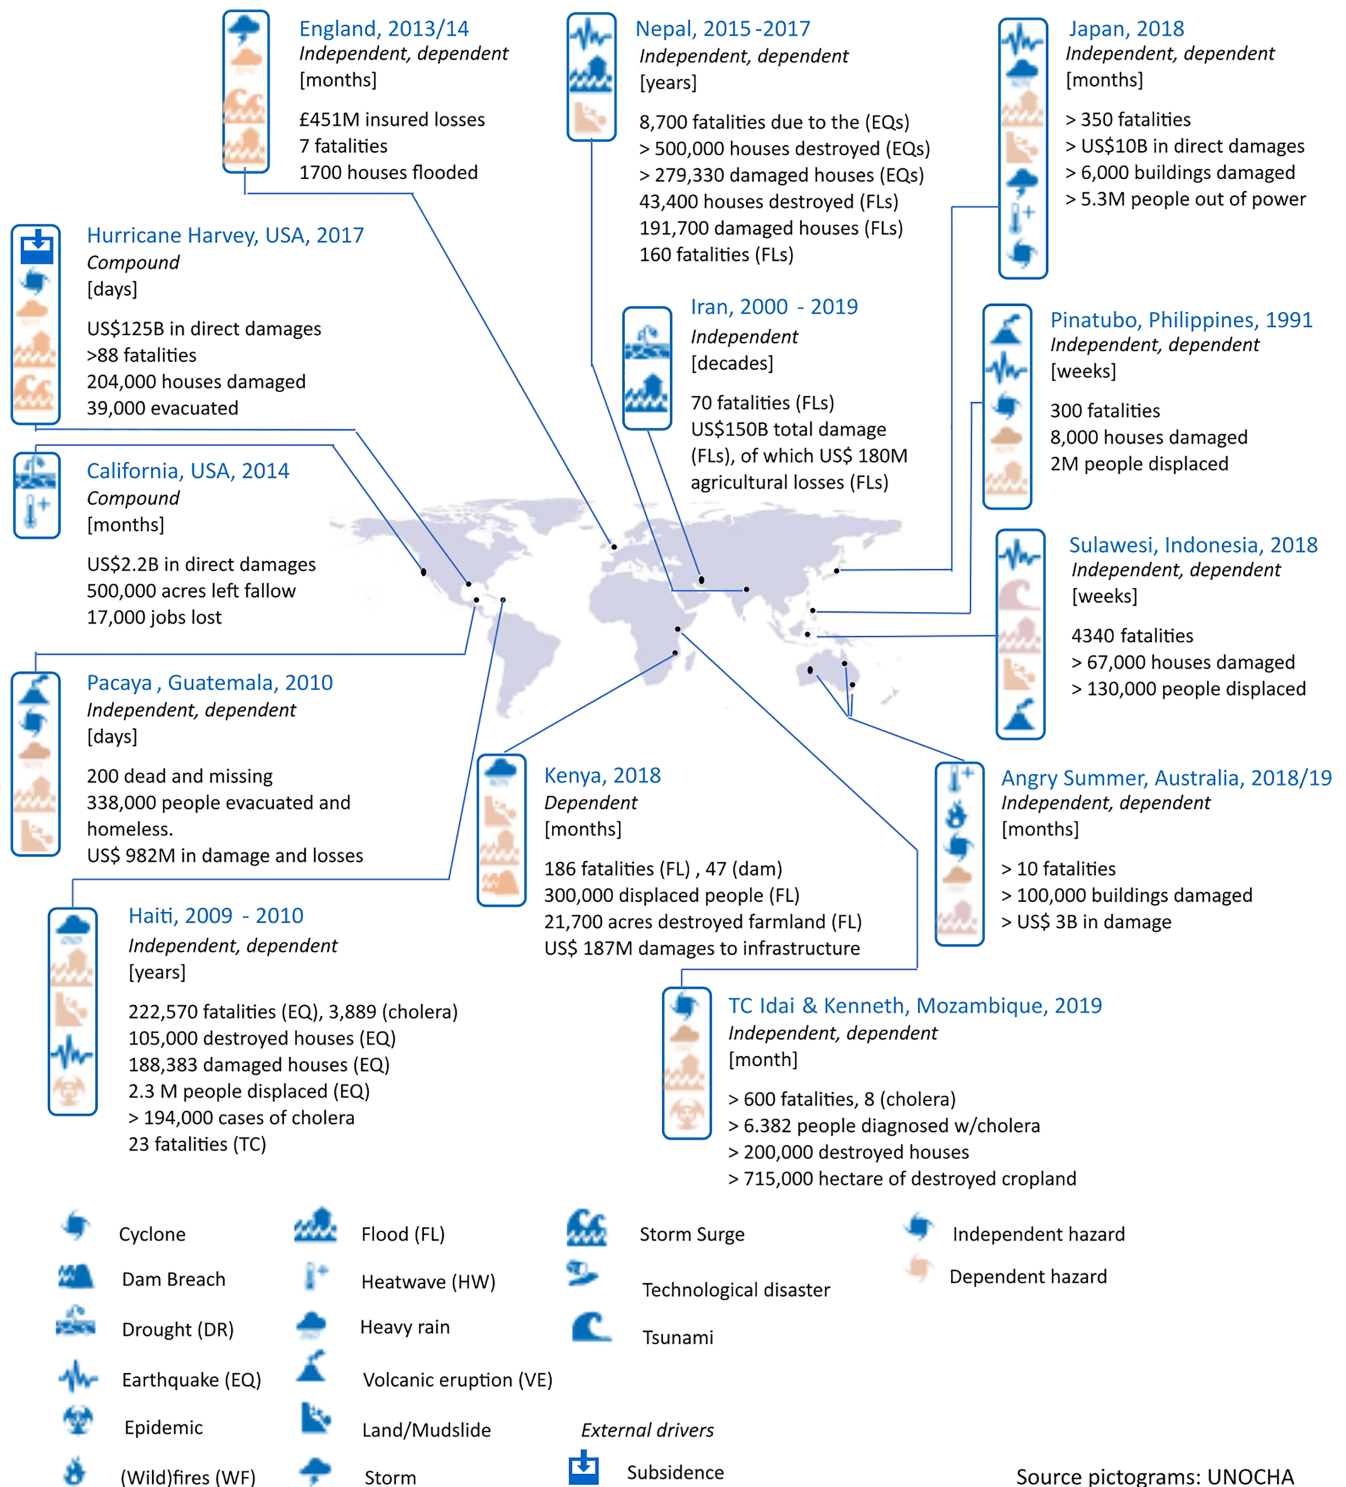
England, 2013/14
Independent, dependent
[months]
£451M insured losses
7 fatalities
1700 houses flooded

Nepal, 2015 -2017
Independent, dependent
[years]
8,700 fatalities due to the (EQs)
> 500,000 houses destroyed (EQs)
> 279,330 damaged houses (EQs)
43,400 houses destroyed (FLs)
191,700 damaged houses (FLs)
160 fatalities (FLs)

Japan, 2018
Independent, dependent
[months]
> 350 fatalities
> US$10B in direct damages
> 6,000 buildings damaged
> 5.3M people out of power

Hurricane Harvey, USA, 2017
Compound
[days]
US$125B in direct damages
>88 fatalities
204,000 houses damaged
39,000 evacuated

Iran, 2000 - 2019
Independent
[decades]
70 fatalities (FLs)
US$150B total damage (FLs), of which US$ 180M agricultural losses (FLs)

Pinatubo, Philippines, 1991
Independent, dependent
[weeks]
300 fatalities
8,000 houses damaged
2M people displaced

California, USA, 2014
Compound
[months]
US$2.2B in direct damages
500,000 acres left fallow
17,000 jobs lost

Sulawesi, Indonesia, 2018
Independent, dependent
[weeks]
4340 fatalities
> 67,000 houses damaged
> 130,000 people displaced

Pacaya , Guatemala, 2010
Independent, dependent
[days]
200 dead and missing
338,000 people evacuated and homeless.
US$ 982M in damage and losses

Kenya, 2018
Dependent
[months]
186 fatalities (FL) , 47 (dam)
300,000 displaced people (FL)
21,700 acres destroyed farmland (FL)
US$ 187M damages to infrastructure

Angry Summer, Australia, 2018/19
Independent, dependent
[months]
> 10 fatalities
> 100,000 buildings damaged
> US$ 3B in damage

Haiti, 2009 - 2010
Independent, dependent
[years]
222,570 fatalities (EQ), 3,889 (cholera)
105,000 destroyed houses (EQ)
188,383 damaged houses (EQ)
2.3 M people displaced (EQ)
> 194,000 cases of cholera
23 fatalities (TC)

TC Idai & Kenneth, Mozambique, 2019
Independent, dependent
[month]
> 600 fatalities, 8 (cholera)
> 6.382 people diagnosed w/cholera
> 200,000 destroyed houses
> 715,000 hectare of destroyed cropland

Cyclone
Dam Breach
Drought (DR)
Earthquake (EQ)
Epidemic
(Wild)fires (WF)
Flood (FL)
Heatwave (HW)
Heavy rain
Volcanic eruption (VE)
Land/Mudslide
Storm
Storm Surge
Technological disaster
Tsunami
External drivers
Subsidence
Independent hazard
Dependent hazard
Source pictograms: UNOCHA